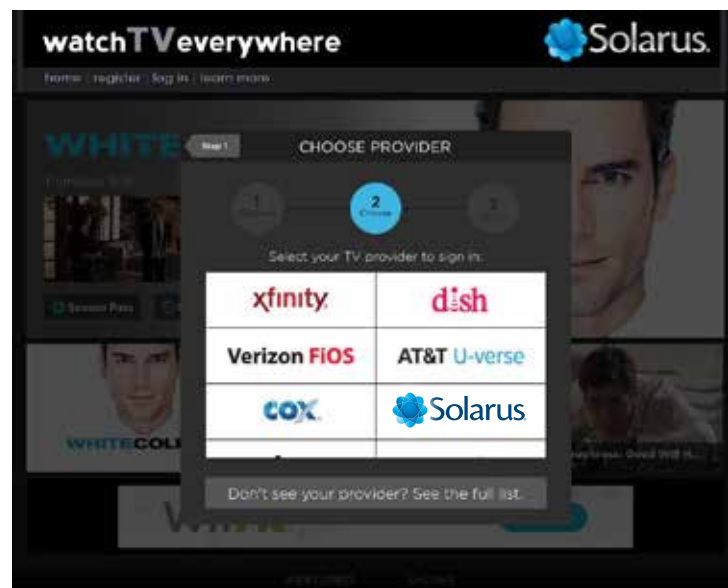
watchTVeverywhere

Solarus.

home | register | log in | learn more

WHITE

Step 1

CHOOSE PROVIDER

1

2
Choose

3

Select your TV provider to sign in:

| | |
|---|---|
| xfinity | dish |
| Verizon FiOS | AT&T U-verse |
| cox | Solarus |

WHITECOL

Don't see your provider? See the full list.